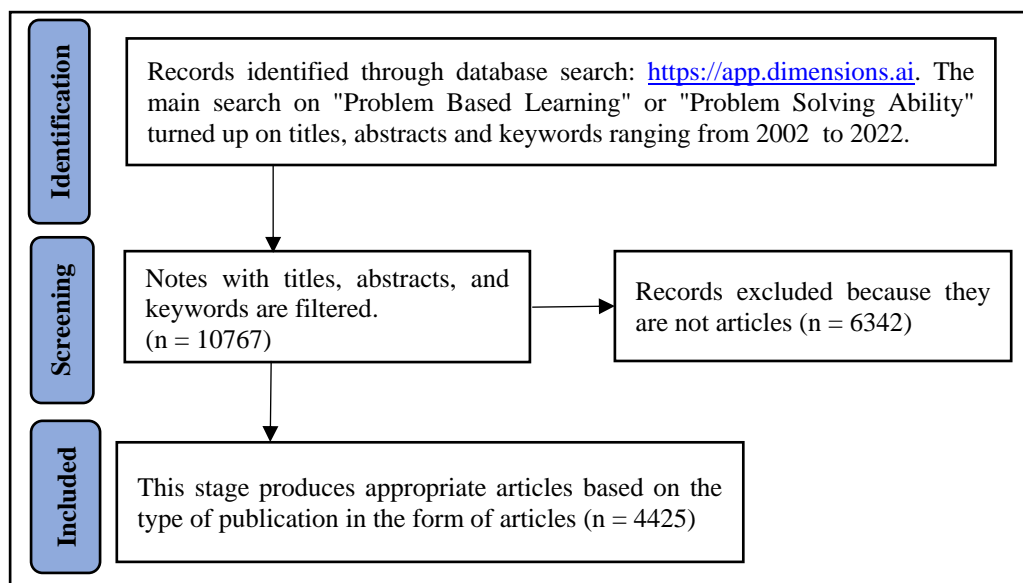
Identification

Records identified through database search: https://app.dimensions.ai. The main search on "Problem Based Learning" or "Problem Solving Ability" turned up on titles, abstracts and keywords ranging from 2002 to 2022.

Screening

Notes with titles, abstracts, and keywords are filtered. (n = 10767)

Records excluded because they are not articles (n = 6342)

Included

This stage produces appropriate articles based on the type of publication in the form of articles (n = 4425)